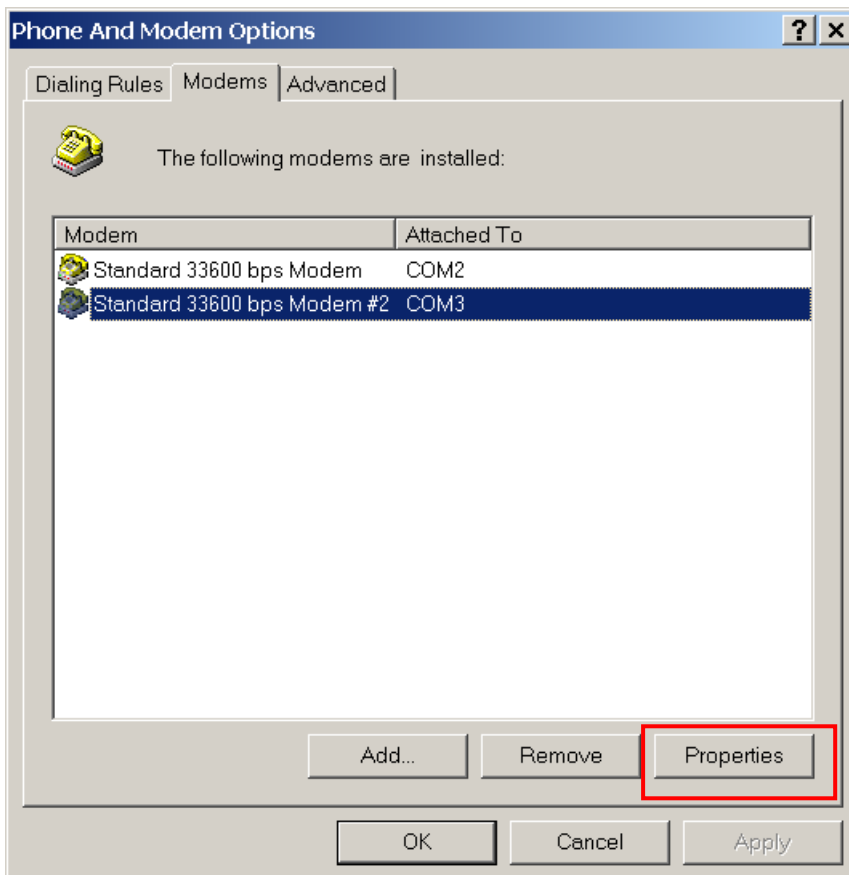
Phone And Modem Options

?

Dialing Rules | Modems | Advanced

The following modems are installed:

| Modem | Attached To |
|---|---|
| Standard 33600 bps Modem | COM2 |
| Standard 33600 bps Modem #2 | COM3 |

Add...

Remove

Properties

OK

Cancel

Apply